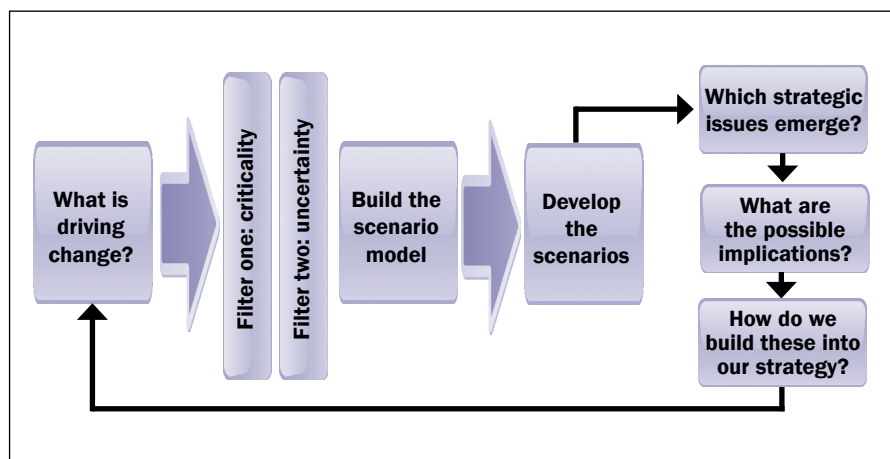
What is driving change?

Filter one: criticality

Filter two: uncertainty

Build the scenario model

Develop the scenarios

Which strategic issues emerge?

What are the possible implications?

How do we build these into our strategy?